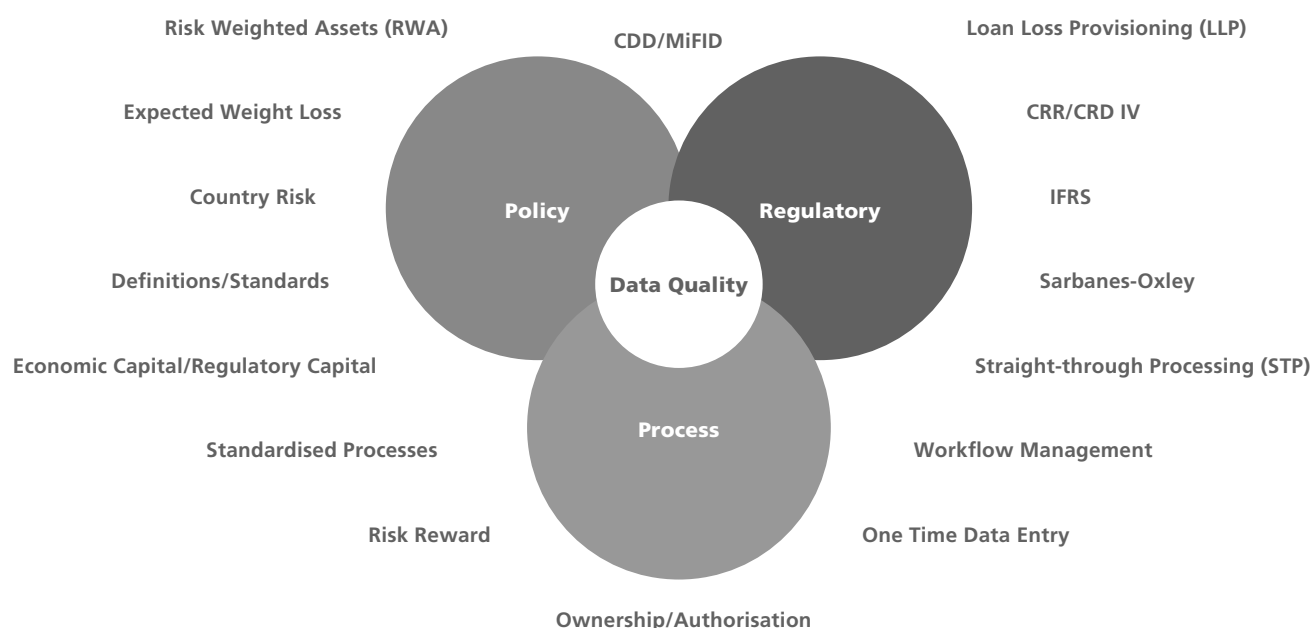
Risk Weighted Assets (RWA)

CDD/MiFID

Loan Loss Provisioning (LLP)

Expected Weight Loss

CRR/CRD IV

Country Risk

Policy

Regulatory

IFRS

Definitions/Standards

Data Quality

Sarbanes-Oxley

Economic Capital/Regulatory Capital

Straight-through Processing (STP)

Process

Standardised Processes

Workflow Management

Risk Reward

One Time Data Entry

Ownership/Authorisation